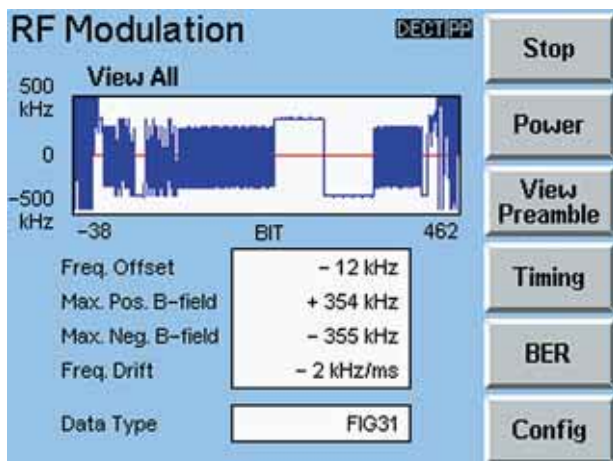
RF Modulation

DECT PP

View All

500 kHz

0

-500 kHz

-38

BIT

462

| Freq. Offset | – 12 kHz |
|---|---|
| Max. Pos. B–field | + 354 kHz |
| Max. Neg. B–field | – 355 kHz |
| Freq. Drift | – 2 kHz/ms |

Data Type FIG31

Stop

Power

View Preamble

Timing

BER

Config